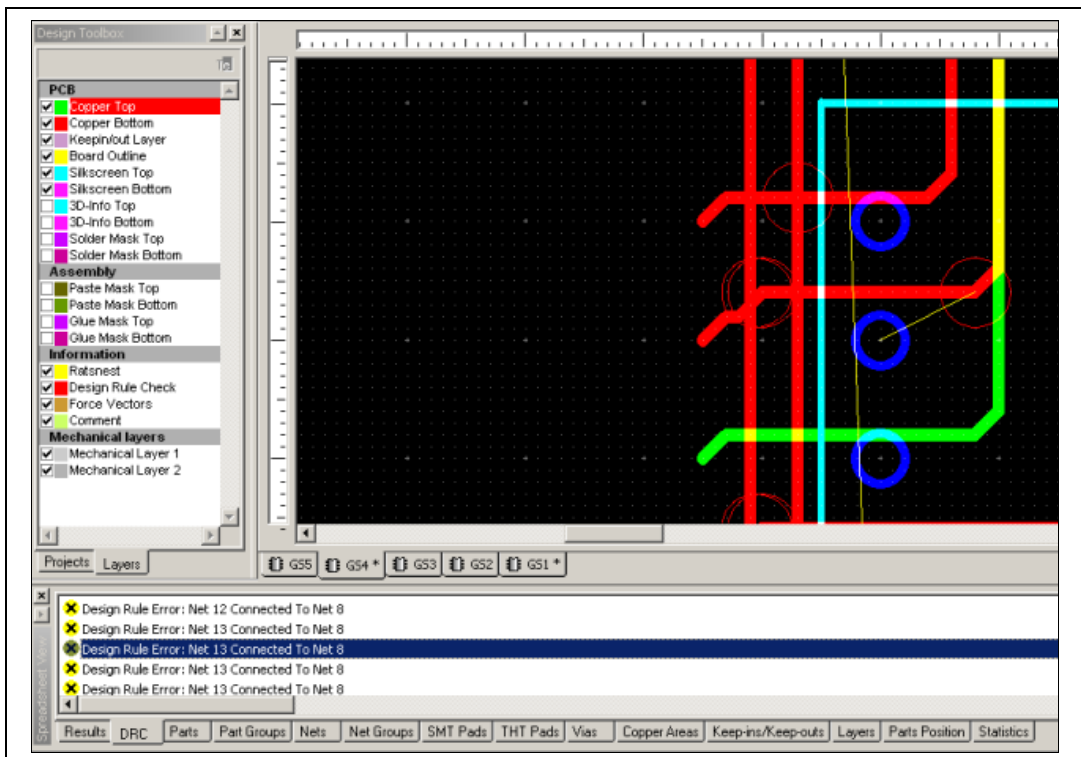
Design Toolbox

PCB
Copper Top
Copper Bottom
Keepin/out Layer
Board Outline
Silkscreen Top
Silkscreen Bottom
3D-Info Top
3D-Info Bottom
Solder Mask Top
Solder Mask Bottom
Assembly
Paste Mask Top
Paste Mask Bottom
Glue Mask Top
Glue Mask Bottom
Information
Ratsnest
Design Rule Check
Force Vectors
Comment
Mechanical layers
Mechanical Layer 1
Mechanical Layer 2

Projects Layers

GS5 GS4 * GS3 GS2 GS1 *

Design Rule Error: Net 12 Connected To Net 8
Design Rule Error: Net 13 Connected To Net 8
Design Rule Error: Net 13 Connected To Net 8
Design Rule Error: Net 13 Connected To Net 8
Design Rule Error: Net 13 Connected To Net 8

Spreadsheet View

Results DRC Parts Part Groups Nets Net Groups SMT Pads THT Pads Vias Copper Areas Keep-ins/Keep-outs Layers Parts Position Statistics